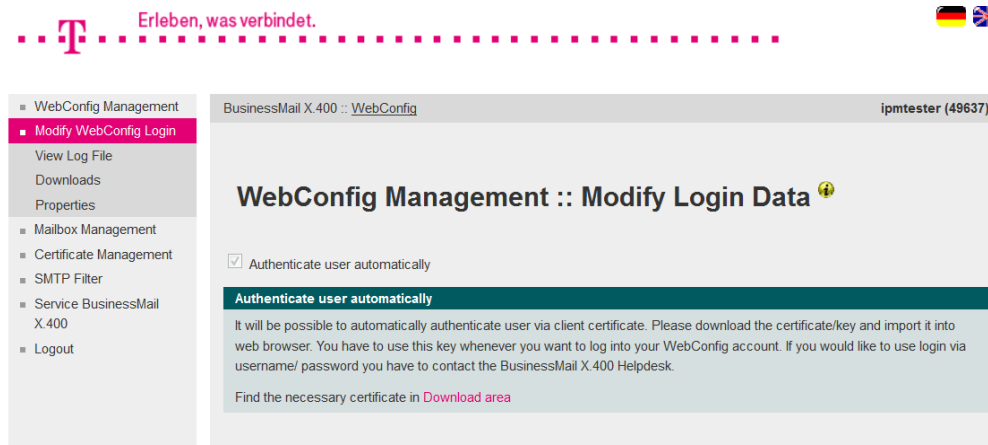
T

Erleben, was verbindet.

WebConfig Management
Modify WebConfig Login
View Log File
Downloads
Properties
Mailbox Management
Certificate Management
SMTP Filter
Service BusinessMail X.400
Logout

BusinessMail X.400 :: WebConfig

ipmtester (49637)

WebConfig Management :: Modify Login Data

Authenticate user automatically

Authenticate user automatically

It will be possible to automatically authenticate user via client certificate. Please download the certificate/key and import it into web browser. You have to use this key whenever you want to log into your WebConfig account. If you would like to use login via username/ password you have to contact the BusinessMail X.400 Helpdesk.

Find the necessary certificate in Download area